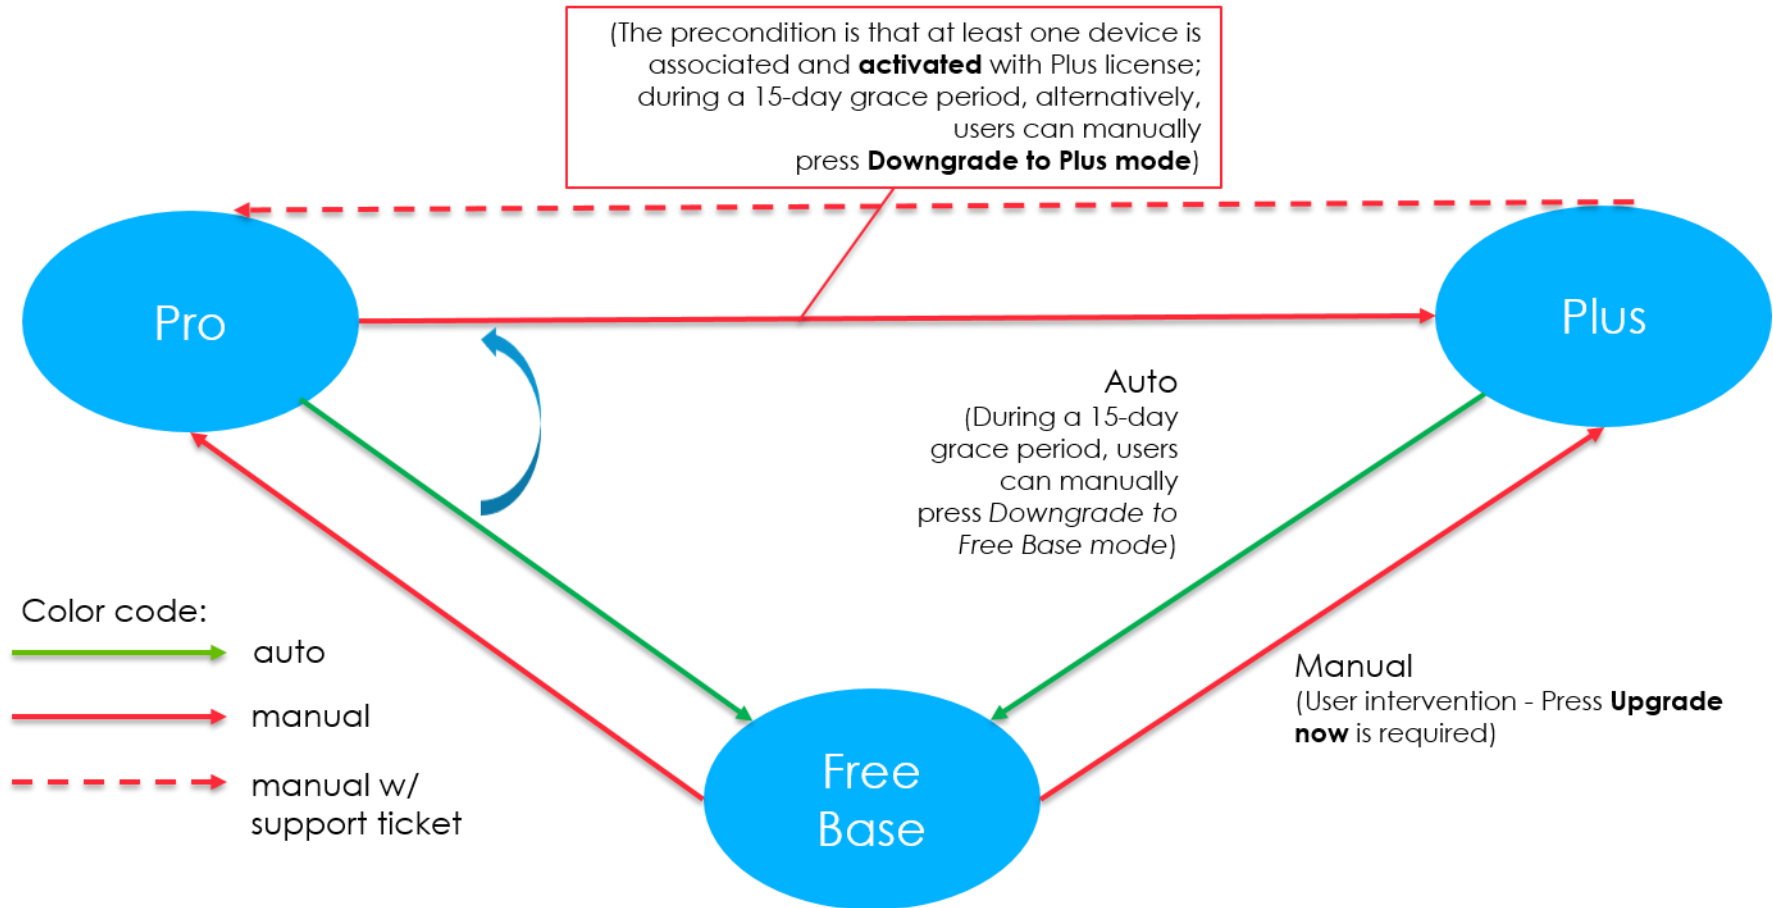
(The precondition is that at least one device is associated and **activated** with Plus license; during a 15-day grace period, alternatively, users can manually press **Downgrade to Plus mode**)

Pro

Plus

Auto
(During a 15-day grace period, users can manually press *Downgrade to Free Base mode*)

Color code:
auto
manual
manual w/ support ticket

Free Base

Manual
(User intervention - Press **Upgrade now** is required)